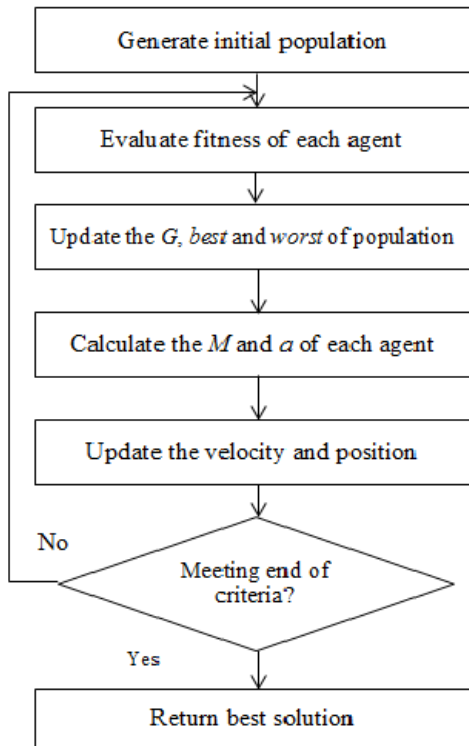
Generate initial population

Evaluate fitness of each agent

Update the $G$, best and worst of population

Calculate the $M$ and $a$ of each agent

Update the velocity and position

No

Meeting end of criteria?

Yes

Return best solution